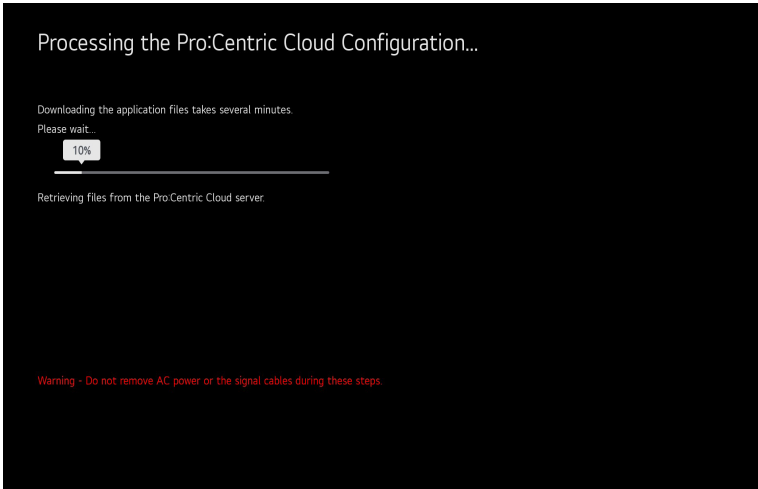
Processing the Pro:Centric Cloud Configuration...

Downloading the application files takes several minutes.
Please wait...

10%

Retrieving files from the Pro:Centric Cloud server.

Warning - Do not remove AC power or the signal cables during these steps.